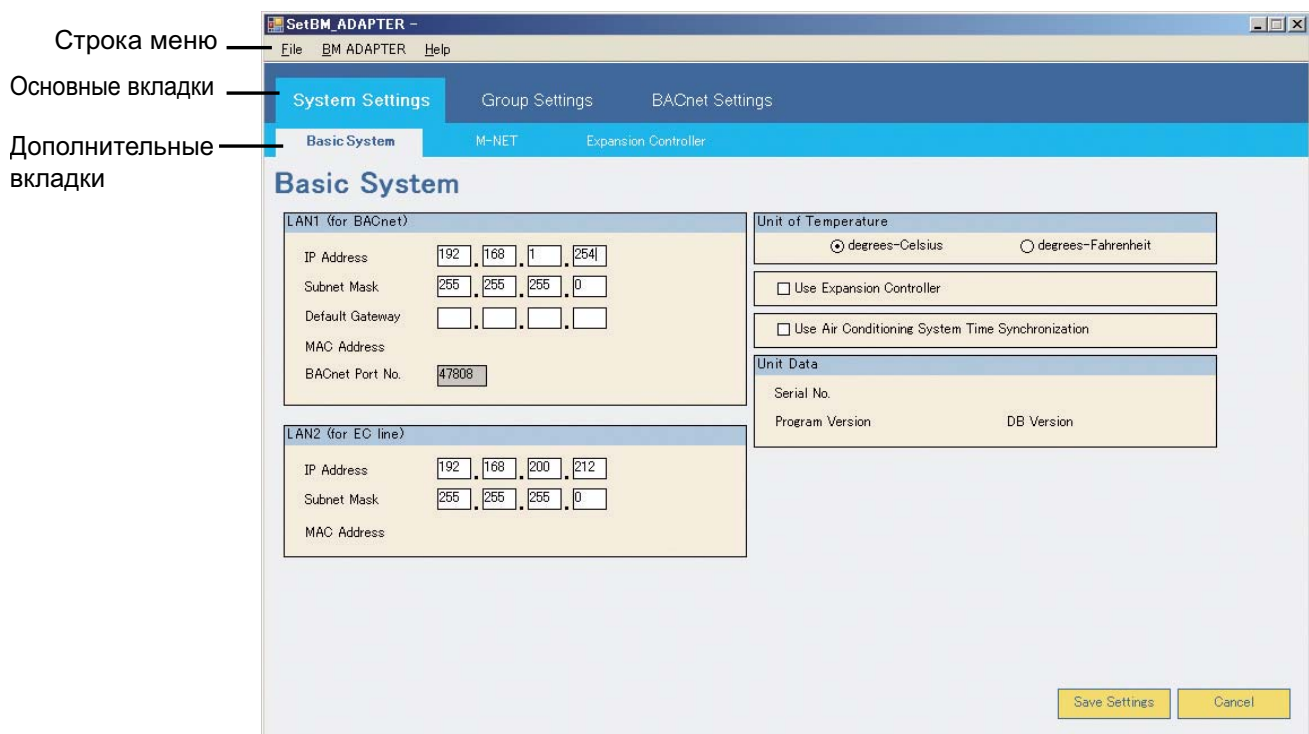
Строка меню

Основные вкладки

Дополнительные вкладки

SetBM_ADAPTER -

File BM ADAPTER Help

System Settings Group Settings BACnet Settings

Basic System M-NET Expansion Controller

Basic System

LAN1 (for BACnet)

IP Address 192 . 168 . 1 . 254

Subnet Mask 255 . 255 . 255 . 0

Default Gateway

MAC Address

BACnet Port No. 47808

LAN2 (for EC line)

IP Address 192 . 168 . 200 . 212

Subnet Mask 255 . 255 . 255 . 0

MAC Address

Unit of Temperature

degrees-Celsius degrees-Fahrenheit

Use Expansion Controller

Use Air Conditioning System Time Synchronization

Unit Data

Serial No.

Program Version DB Version

Save Settings Cancel